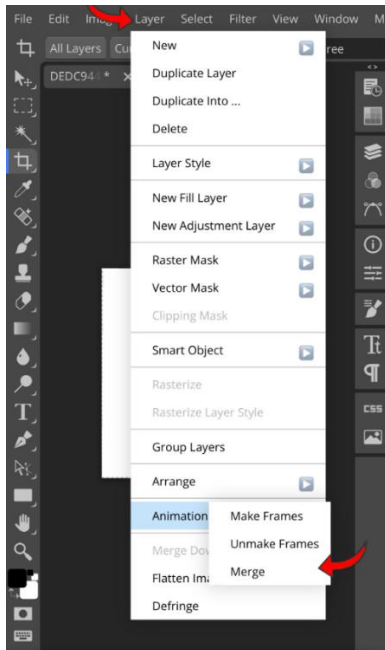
File Edit Ima Layer Select Filter View Window M

All Layers Cu ree

DEDC94 *

New
Duplicate Layer
Duplicate Into ...
Delete
Layer Style
New Fill Layer
New Adjustment Layer
Raster Mask
Vector Mask
Clipping Mask
Smart Object
Rasterize
Rasterize Layer Style
Group Layers
Arrange
Animation
Merge Do
Flatten Ima
Defringe

Make Frames
Unmake Frames
Merge

CSS